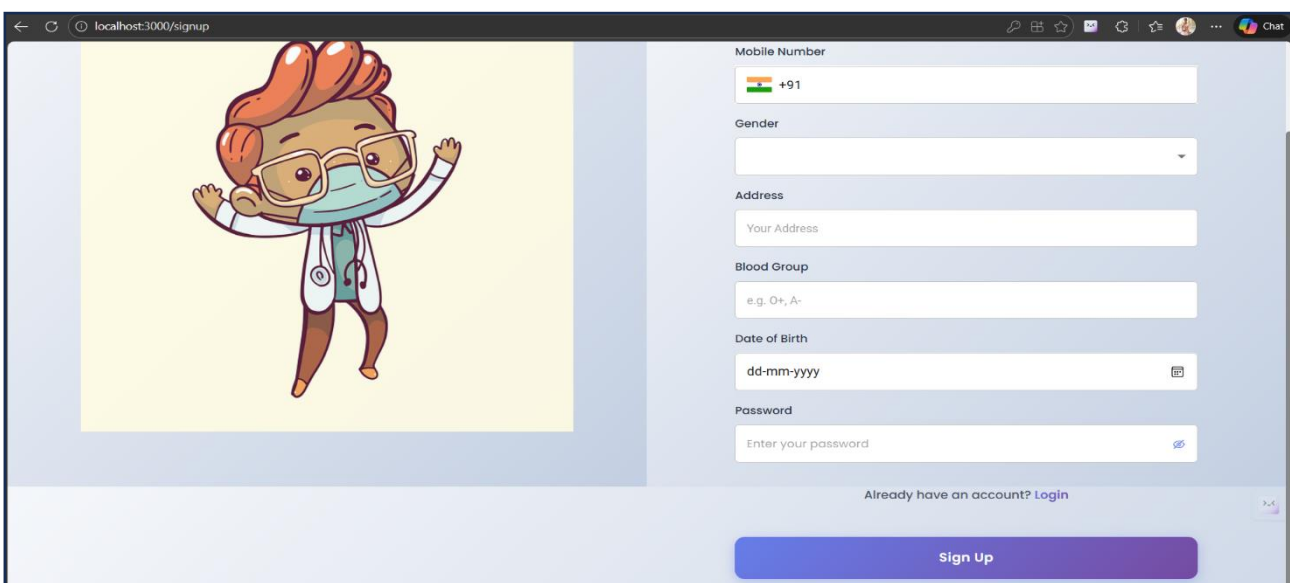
localhost:3000/signup

Chat

Mobile Number

+91

Gender

Address

Your Address

Blood Group

e.g. O+, A-

Date of Birth

dd-mm-yyyy

Password

Enter your password

Already have an account? Login

Sign Up